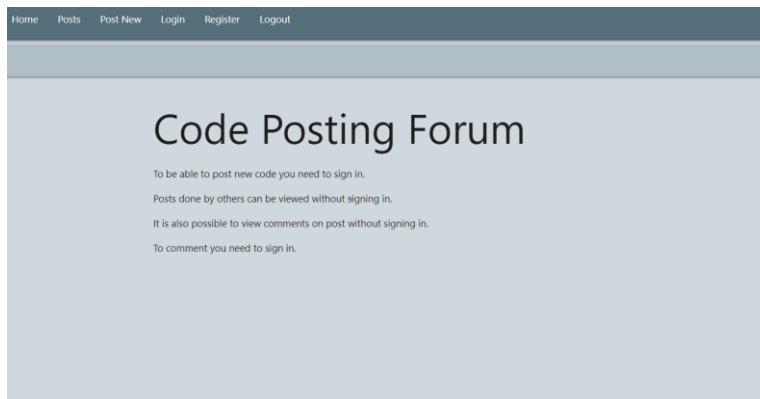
Home Posts Post New Login Register Logout

Code Posting Forum

To be able to post new code you need to sign in.

Posts done by others can be viewed without signing in.

It is also possible to view comments on post without signing in.

To comment you need to sign in.